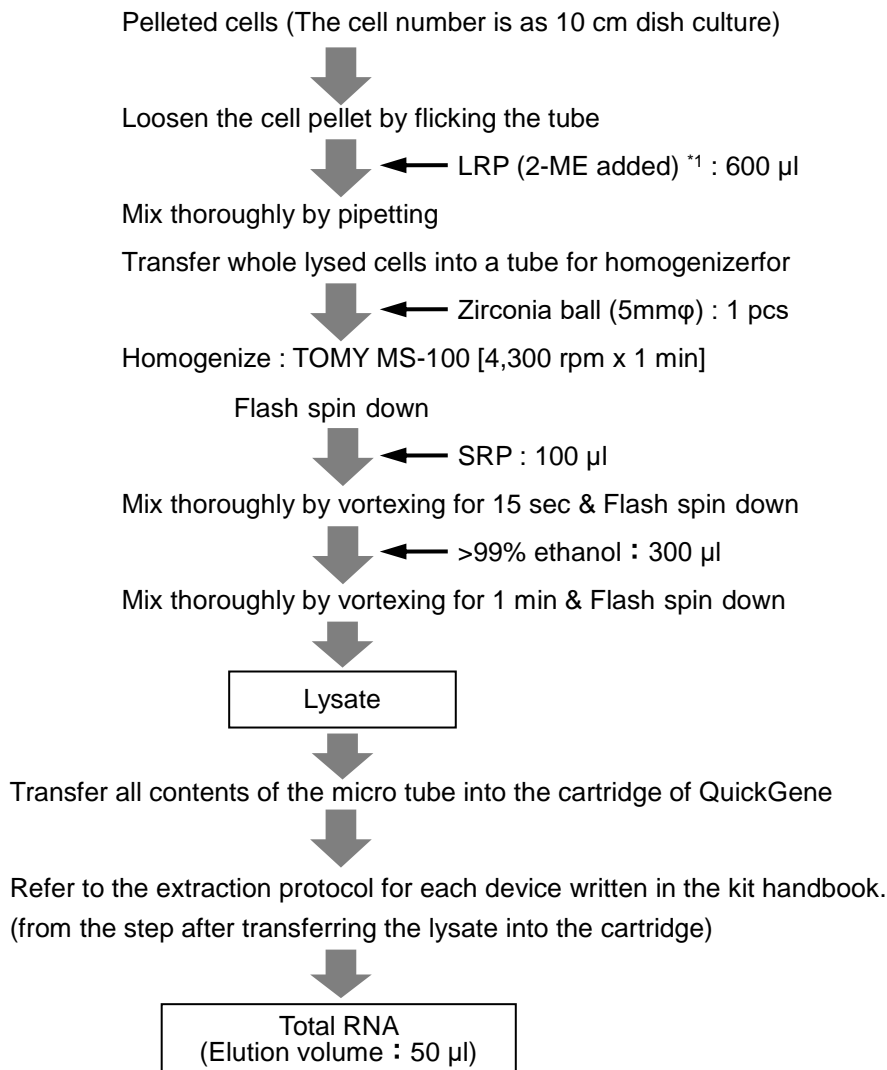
Pelleted cells (The cell number is as 10 cm dish culture)

Loosen the cell pellet by flicking the tube

LRP (2-ME added) $^{*1}$ : 600 µl

Mix thoroughly by pipetting

Transfer whole lysed cells into a tube for homogenizerfor

Zirconia ball (5mmφ) : 1 pcs

Homogenize : TOMY MS-100 [4,300 rpm x 1 min]

Flash spin down

SRP : 100 µl

Mix thoroughly by vortexing for 15 sec & Flash spin down

>99% ethanol : 300 µl

Mix thoroughly by vortexing for 1 min & Flash spin down

Lysate

Transfer all contents of the micro tube into the cartridge of QuickGene

Refer to the extraction protocol for each device written in the kit handbook. (from the step after transferring the lysate into the cartridge)

Total RNA (Elution volume : 50 µl)